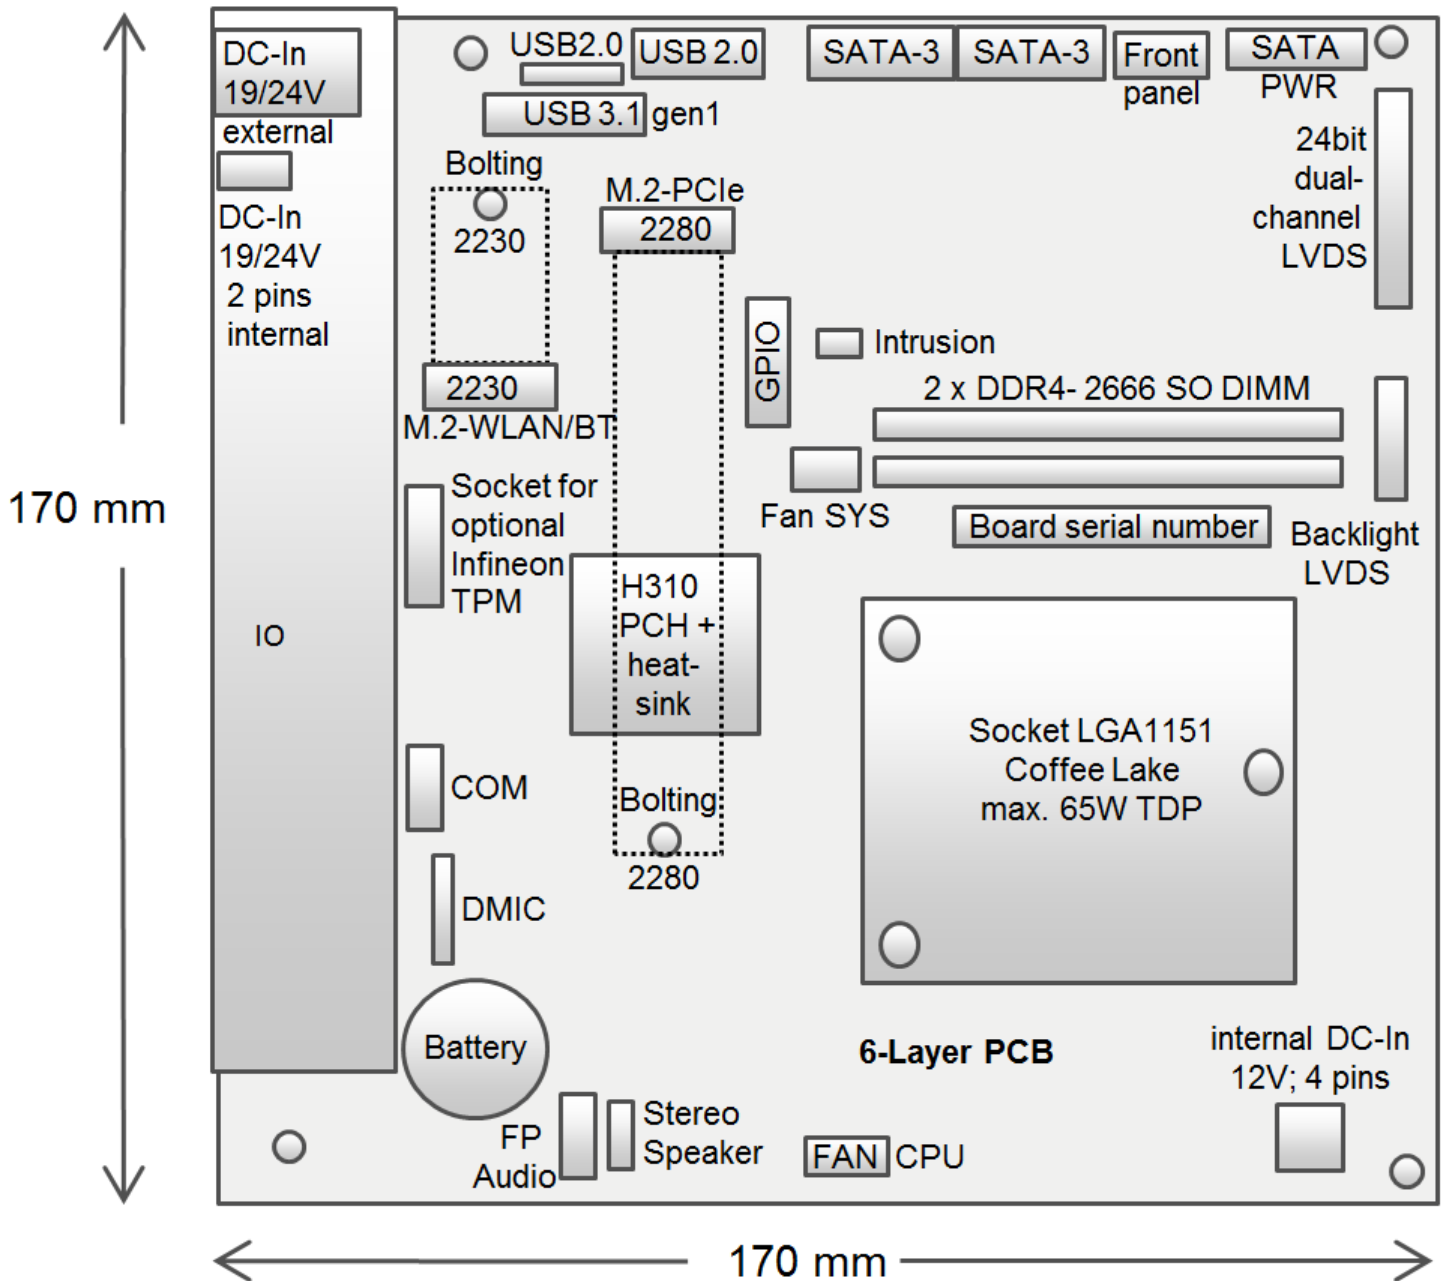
DC-In 19/24V external

DC-In 19/24V 2 pins internal

IO

170 mm

USB2.0

USB 2.0

USB 3.1 gen1

SATA-3

SATA-3

Front panel

SATA PWR

24bit dual-channel LVDS

Bolting

2230

M.2-PCIe

2280

2230

M.2-WLAN/BT

GPIO

Intrusion

2 x DDR4- 2666 SO DIMM

Fan SYS

Board serial number

Backlight LVDS

Socket for optional Infineon TPM

H310 PCH + heat-sink

Socket LGA1151 Coffee Lake max. 65W TDP

COM

Bolting

2280

DMIC

Battery

6-Layer PCB

internal DC-In 12V; 4 pins

FP Audio

Stereo Speaker

FAN CPU

170 mm